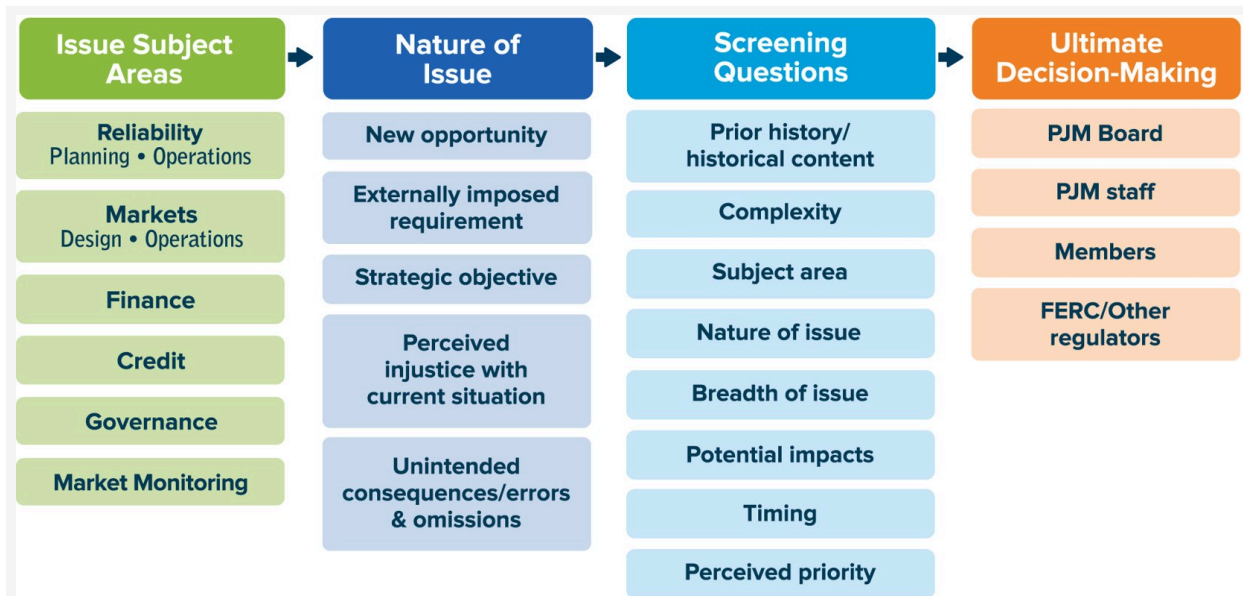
Issue Subject Areas

Reliability
Planning • Operations

Markets
Design • Operations

Finance

Credit

Governance

Market Monitoring

Nature of Issue

New opportunity

Externally imposed requirement

Strategic objective

Perceived injustice with current situation

Unintended consequences/errors & omissions

Screening Questions

Prior history/ historical content

Complexity

Subject area

Nature of issue

Breadth of issue

Potential impacts

Timing

Perceived priority

Ultimate Decision-Making

PJM Board

PJM staff

Members

FERC/Other regulators